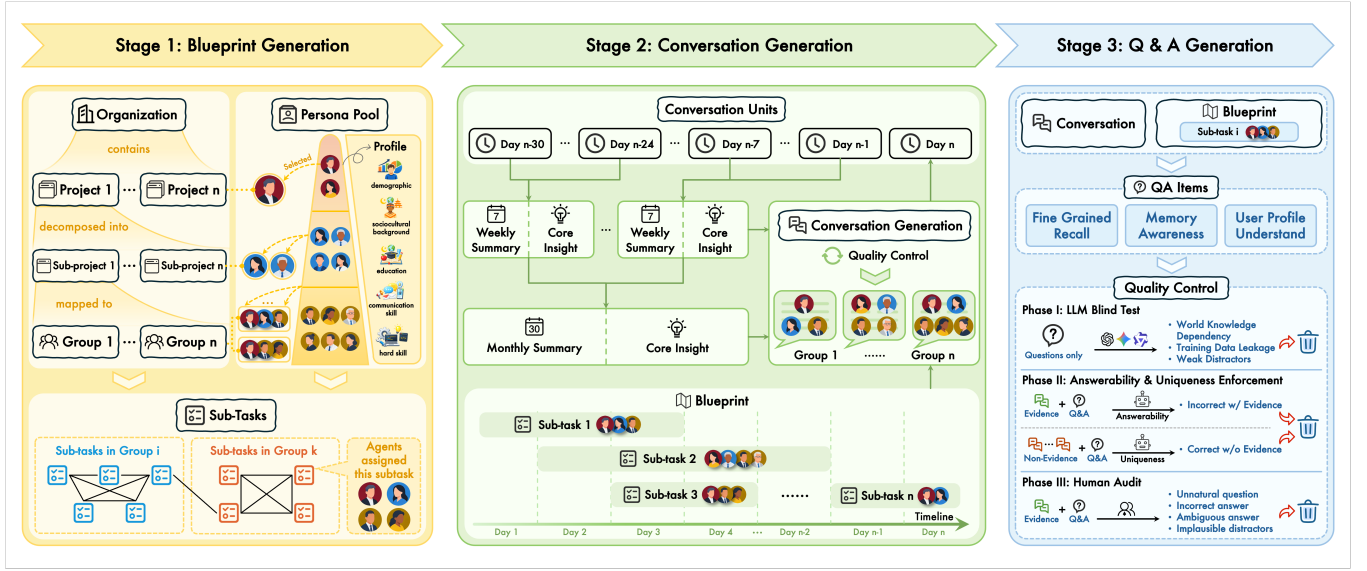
Stage 1: Blueprint Generation

Organization

contains

Project 1 ··· Project n

decomposed into

Sub-project 1 ··· Sub-project n

mapped to

Group 1 ··· Group n

Persona Pool

Selected

Profile

demographic

sociocultural background

education

communication skill

hard skill

Sub-Tasks

Sub-tasks in Group i

Sub-tasks in Group k

Agents assigned this subtask

Stage 2: Conversation Generation

Conversation Units

Day n-30 ··· Day n-24 ··· Day n-7 ··· Day n-1 Day n

Weekly Summary

Core Insight

···

Weekly Summary

Core Insight

Monthly Summary

Core Insight

Conversation Generation

Quality Control

Group 1 ······ Group n

Blueprint

Sub-task 1

Sub-task 2

Sub-task 3

······

Sub-task n

Timeline

Day 1 Day 2 Day 3 Day 4 ··· Day n-2 Day n-1 Day n

Stage 3: Q & A Generation

Conversation

Blueprint

Sub-task i

QA Items

Fine Grained Recall

Memory Awareness

User Profile Understand

Quality Control

Phase I: LLM Blind Test

Questions only

• World Knowledge Dependency
• Training Data Leakage
• Weak Distractors

Phase II: Answerability & Uniqueness Enforcement

Evidence + Q&A

Answerability

• Incorrect w/ Evidence

Non-Evidence + Q&A

Uniqueness

• Correct w/o Evidence

Phase III: Human Audit

Evidence + Q&A

• Unnatural question
• Incorrect answer
• Ambiguous answer
• Implausible distractors